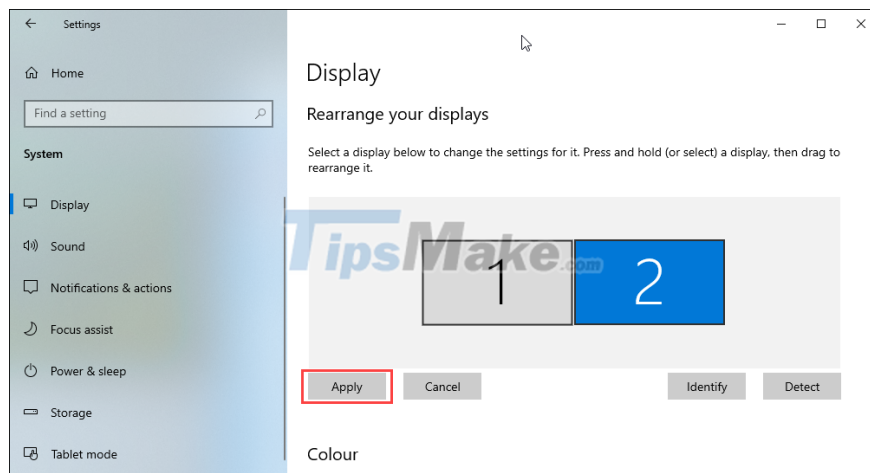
Settings

Home

Find a setting

System

Display

Sound

Notifications & actions

Focus assist

Power & sleep

Storage

Tablet mode

Display

Rearrange your displays

Select a display below to change the settings for it. Press and hold (or select) a display, then drag to rearrange it.

TipsMake.com

1

2

Apply

Cancel

Identify

Detect

Colour